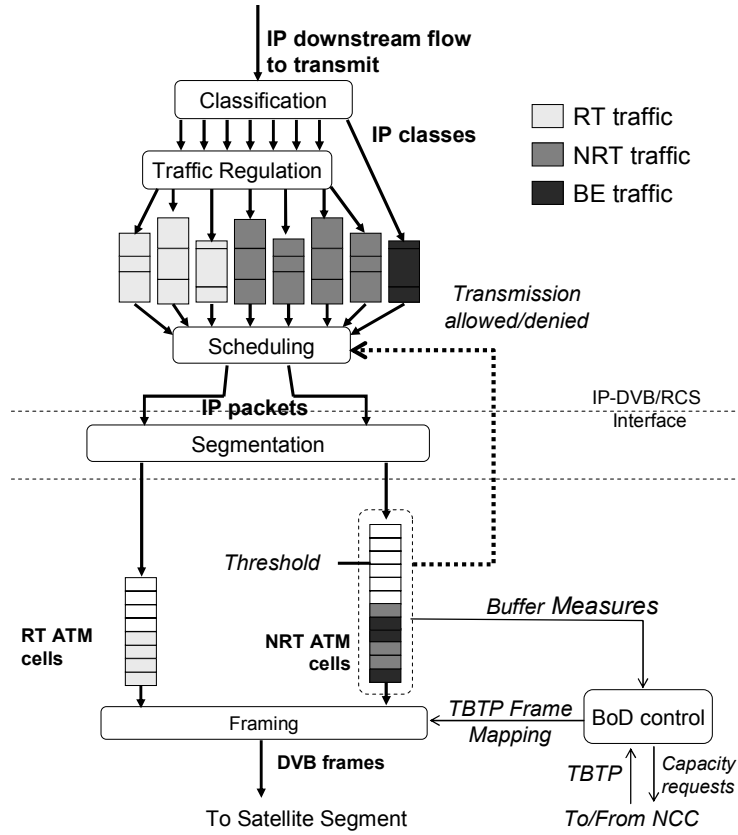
IP downstream flow to transmit

Classification

RT traffic

NRT traffic

BE traffic

IP classes

Traffic Regulation

Transmission allowed/denied

Scheduling

IP packets

IP-DVB/RCS Interface

Segmentation

Threshold

Buffer Measures

RT ATM cells

NRT ATM cells

Framing

TBTP Frame Mapping

BoD control

DVB frames

TBTP

Capacity requests

To Satellite Segment

To/From NCC